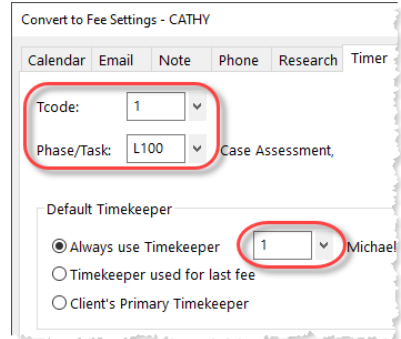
Convert to Fee Settings - CATHY

Calendar Email Note Phone Research Timer

Tcode: 1

Phase/Task: L100 Case Assessment,

Default Timekeeper

Always use Timekeeper 1 Michael

Timekeeper used for last fee

Client's Primary Timekeeper